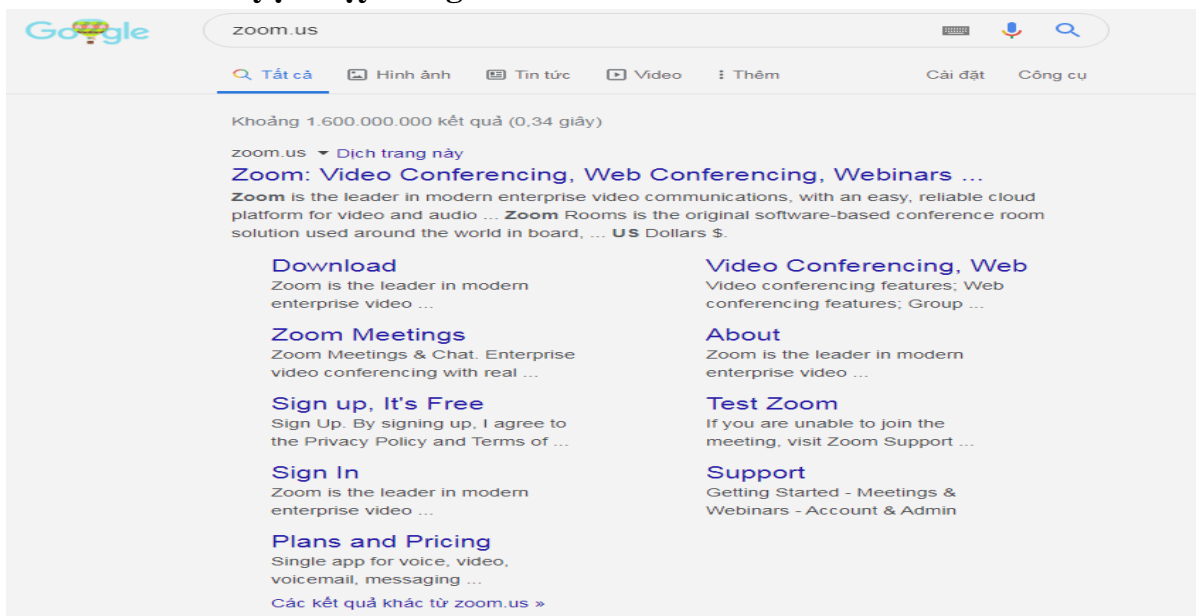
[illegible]

Google

zoom.us

Tất cả Hình ảnh Tin tức Video Thêm Cài đặt Công cụ

Khoảng 1.600.000.000 kết quả (0,34 giây)

zoom.us ▾ Dịch trang này

Zoom: Video Conferencing, Web Conferencing, Webinars ...

Zoom is the leader in modern enterprise video communications, with an easy, reliable cloud platform for video and audio ... Zoom Rooms is the original software-based conference room solution used around the world in board, ... US Dollars $.

Download
Zoom is the leader in modern enterprise video ...

Zoom Meetings
Zoom Meetings & Chat. Enterprise video conferencing with real ...

Sign up, It's Free
Sign Up. By signing up, I agree to the Privacy Policy and Terms of ...

Sign In
Zoom is the leader in modern enterprise video ...

Plans and Pricing
Single app for voice, video, voicemail, messaging ...

Video Conferencing, Web
Video conferencing features; Web conferencing features; Group ...

About
Zoom is the leader in modern enterprise video ...

Test Zoom
If you are unable to join the meeting, visit Zoom Support ...

Support
Getting Started - Meetings & Webinars - Account & Admin

Các kết quả khác từ zoom.us »